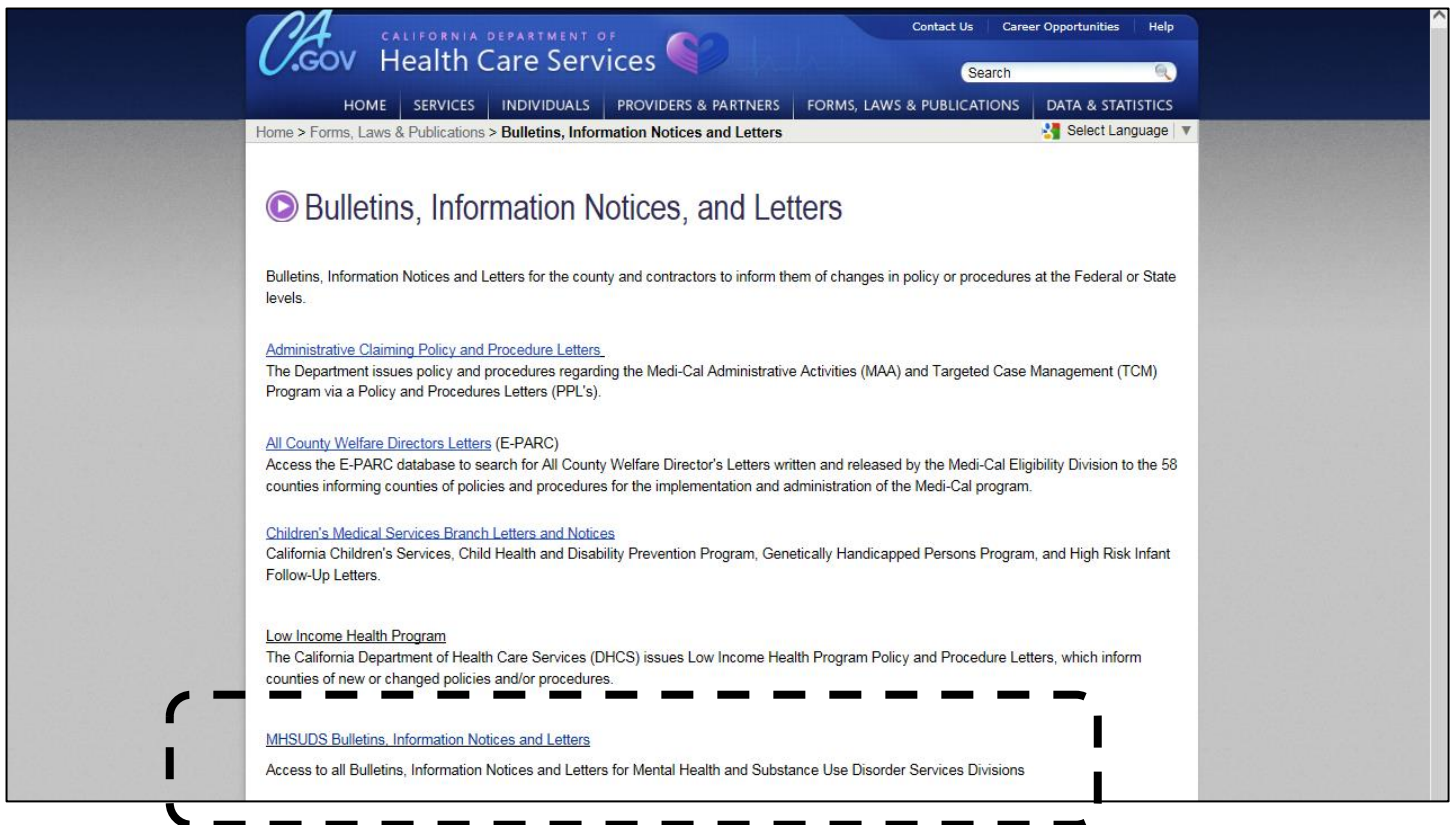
CA.GOV CALIFORNIA DEPARTMENT OF Health Care Services

Contact Us | Career Opportunities | Help

Search

HOME | SERVICES | INDIVIDUALS | PROVIDERS & PARTNERS | FORMS, LAWS & PUBLICATIONS | DATA & STATISTICS

Home > Forms, Laws & Publications > Bulletins, Information Notices and Letters

Select Language

Bulletins, Information Notices, and Letters

Bulletins, Information Notices and Letters for the county and contractors to inform them of changes in policy or procedures at the Federal or State levels.

Administrative Claiming Policy and Procedure Letters
The Department issues policy and procedures regarding the Medi-Cal Administrative Activities (MAA) and Targeted Case Management (TCM) Program via a Policy and Procedures Letters (PPL's).

All County Welfare Directors Letters (E-PARC)
Access the E-PARC database to search for All County Welfare Director's Letters written and released by the Medi-Cal Eligibility Division to the 58 counties informing counties of policies and procedures for the implementation and administration of the Medi-Cal program.

Children's Medical Services Branch Letters and Notices
California Children's Services, Child Health and Disability Prevention Program, Genetically Handicapped Persons Program, and High Risk Infant Follow-Up Letters.

Low Income Health Program
The California Department of Health Care Services (DHCS) issues Low Income Health Program Policy and Procedure Letters, which inform counties of new or changed policies and/or procedures.

MHSUDS Bulletins, Information Notices and Letters

Access to all Bulletins, Information Notices and Letters for Mental Health and Substance Use Disorder Services Divisions